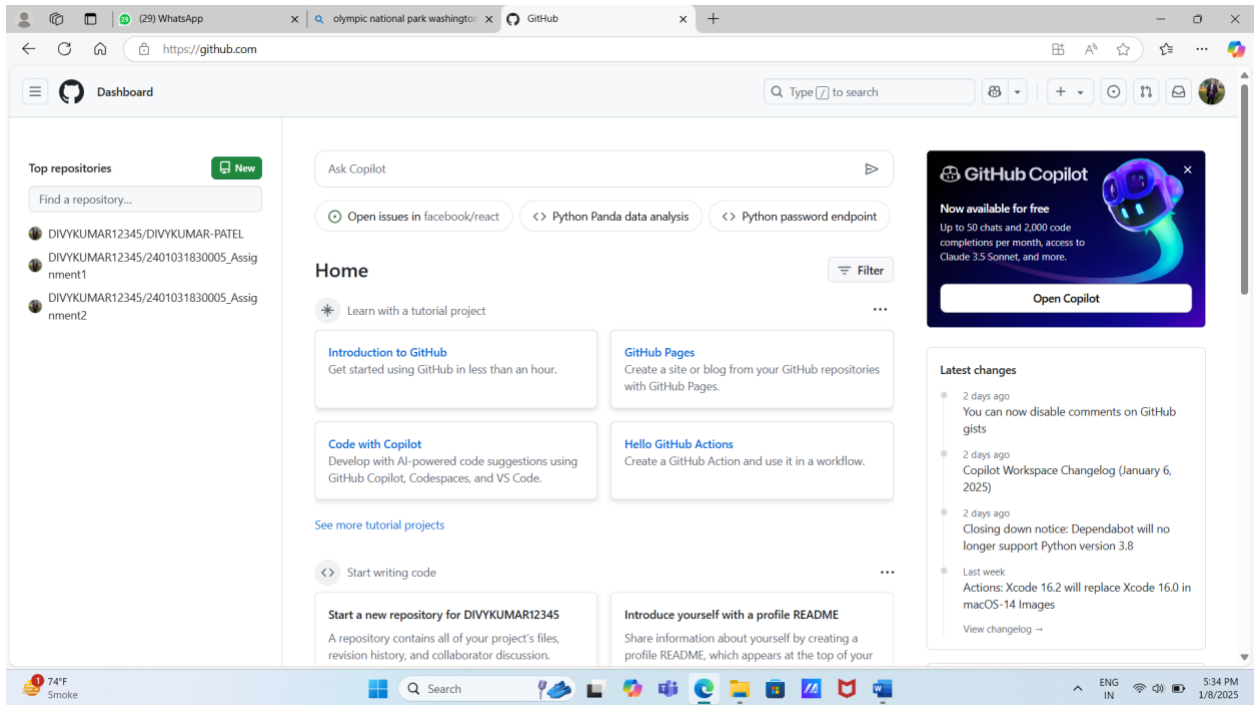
(29) WhatsApp
olympic national park washington
GitHub
https://github.com

Dashboard
Type / to search

Top repositories
New
Find a repository...
DIVYKUMAR12345/DIVYKUMAR-PATEL
DIVYKUMAR12345/2401031830005_Assignment1
DIVYKUMAR12345/2401031830005_Assignment2

Ask Copilot
Open issues in facebook/react
Python Panda data analysis
Python password endpoint

Home
Filter

Learn with a tutorial project
Introduction to GitHub
Get started using GitHub in less than an hour.
GitHub Pages
Create a site or blog from your GitHub repositories with GitHub Pages.
Code with Copilot
Develop with AI-powered code suggestions using GitHub Copilot, Codespaces, and VS Code.
Hello GitHub Actions
Create a GitHub Action and use it in a workflow.
See more tutorial projects

Start writing code
Start a new repository for DIVYKUMAR12345
A repository contains all of your project's files, revision history, and collaborator discussion.
Introduce yourself with a profile README
Share information about yourself by creating a profile README, which appears at the top of your

GitHub Copilot
Now available for free
Up to 50 chats and 2,000 code completions per month, access to Claude 3.5 Sonnet, and more.
Open Copilot

Latest changes
2 days ago
You can now disable comments on GitHub gists
2 days ago
Copilot Workspace Changelog (January 6, 2025)
2 days ago
Closing down notice: Dependabot will no longer support Python version 3.8
Last week
Actions: Xcode 16.2 will replace Xcode 16.0 in macOS-14 Images
View changelog →

1
74°F
Smoke
Search
ENG
IN
5:34 PM
1/8/2025